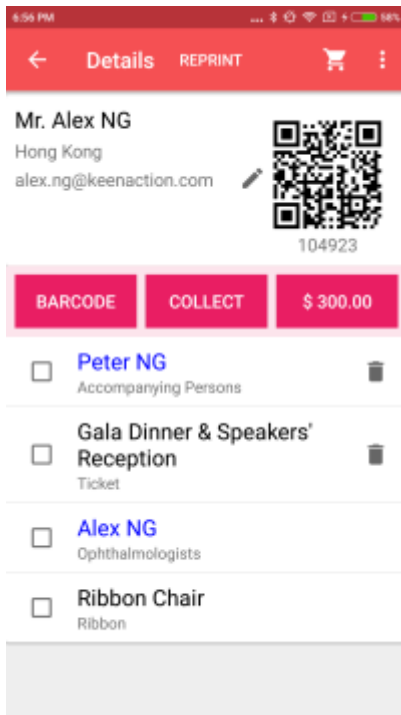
6:56 PM

58%

Details REPRINT

Mr. Alex NG
Hong Kong
alex.ng@keenaction.com

104923

BARCODE COLLECT $ 300.00

Peter NG
Accompanying Persons

Gala Dinner & Speakers' Reception
Ticket

Alex NG
Ophthalmologists

Ribbon Chair
Ribbon